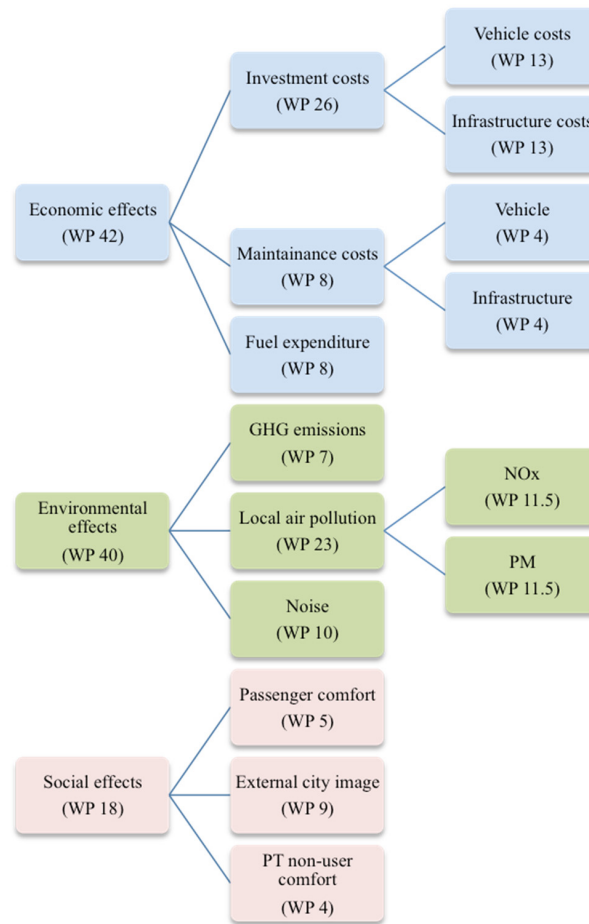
Economic effects
(WP 42)

Investment costs
(WP 26)

Vehicle costs
(WP 13)

Infrastructure costs
(WP 13)

Maintainance costs
(WP 8)

Vehicle
(WP 4)

Infrastructure
(WP 4)

Fuel expenditure
(WP 8)

Environmental effects
(WP 40)

GHG emissions
(WP 7)

Local air pollution
(WP 23)

NOx
(WP 11.5)

PM
(WP 11.5)

Noise
(WP 10)

Social effects
(WP 18)

Passenger comfort
(WP 5)

External city image
(WP 9)

PT non-user comfort
(WP 4)